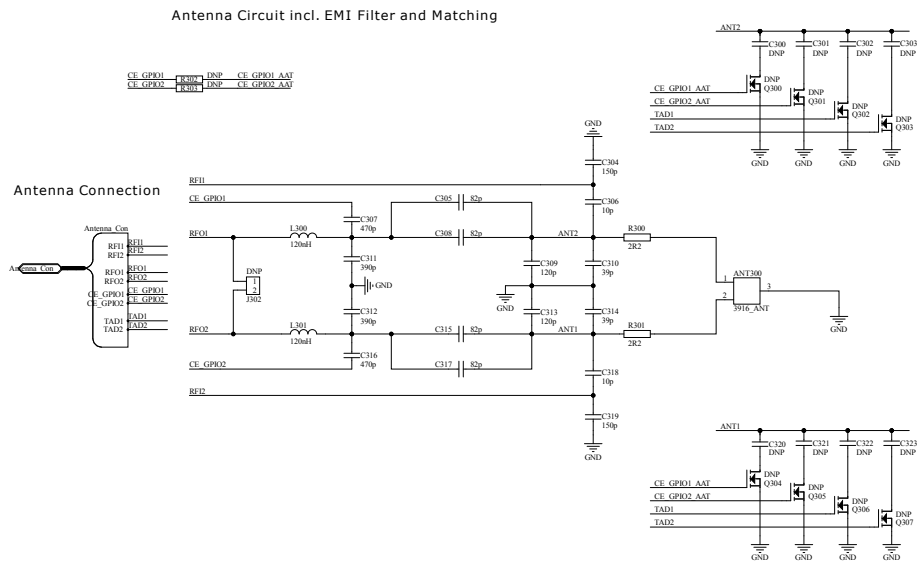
Antenna Circuit incl. EMI Filter and Matching

CE_GPIO1 R402 DNP CE_GPIO1_AAT
CE_GPIO2 R302 DNP CE_GPIO2_AAT

ANT2
C300 DNP
C301 DNP
C302 DNP
C303 DNP
CE_GPIO1_AAT
DNP Q300
CE_GPIO2_AAT
DNP Q301
TAD1
DNP Q302
TAD2
DNP Q303
GND GND GND GND

Antenna Connection

Antenna_Con
RFI1
RFI2
RFO1
RFO2
CE_GPIO1
CE_GPIO2
TAD1
TAD2
Antenna_Con

RFI1
CE_GPIO1
RFO1
RFO2
CE_GPIO2
RFI2

GND
C304 150p
C306 10p
C307 470p
C305 82p
L300 120nH
C308 82p
ANT2
R300 2R2
DNP
1
2
J302
C311 390p
GND
C309 120p
C310 39p
ANT300
1
2
3
3916_ANT
GND
GND
C312 390p
C313 120p
C314 39p
L301 120nH
C315 82p
ANT1
R301 2R2
C316 470p
C317 82p
C318 10p
C319 150p
GND

ANT1
C320 DNP
C321 DNP
C322 DNP
C323 DNP
CE_GPIO1_AAT
DNP Q304
CE_GPIO2_AAT
DNP Q305
TAD1
DNP Q306
TAD2
DNP Q307
GND GND GND GND